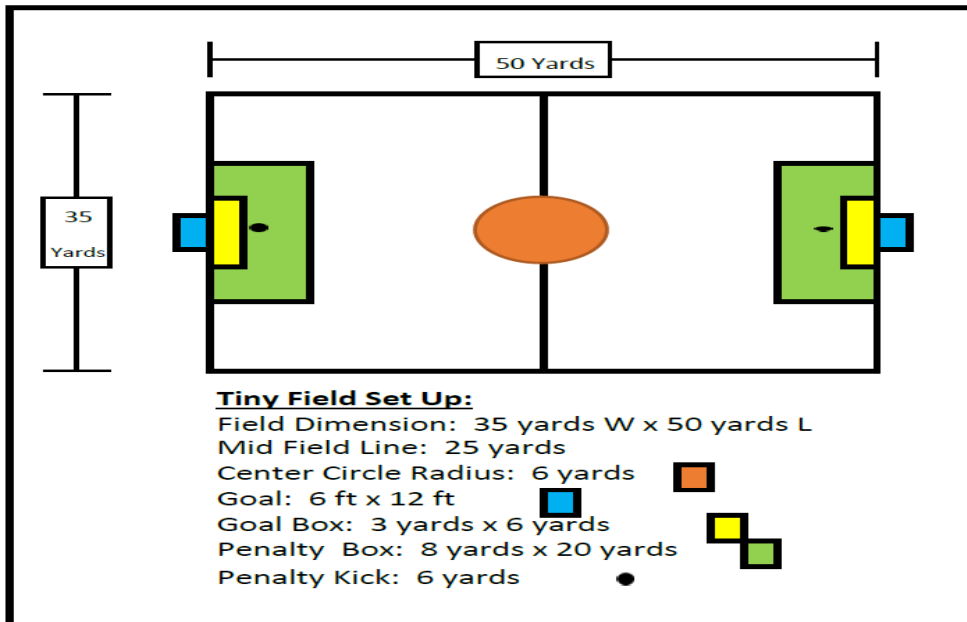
50 Yards

35 Yards

Tiny Field Set Up:
Field Dimension: 35 yards W x 50 yards L
Mid Field Line: 25 yards
Center Circle Radius: 6 yards
Goal: 6 ft x 12 ft
Goal Box: 3 yards x 6 yards
Penalty Box: 8 yards x 20 yards
Penalty Kick: 6 yards